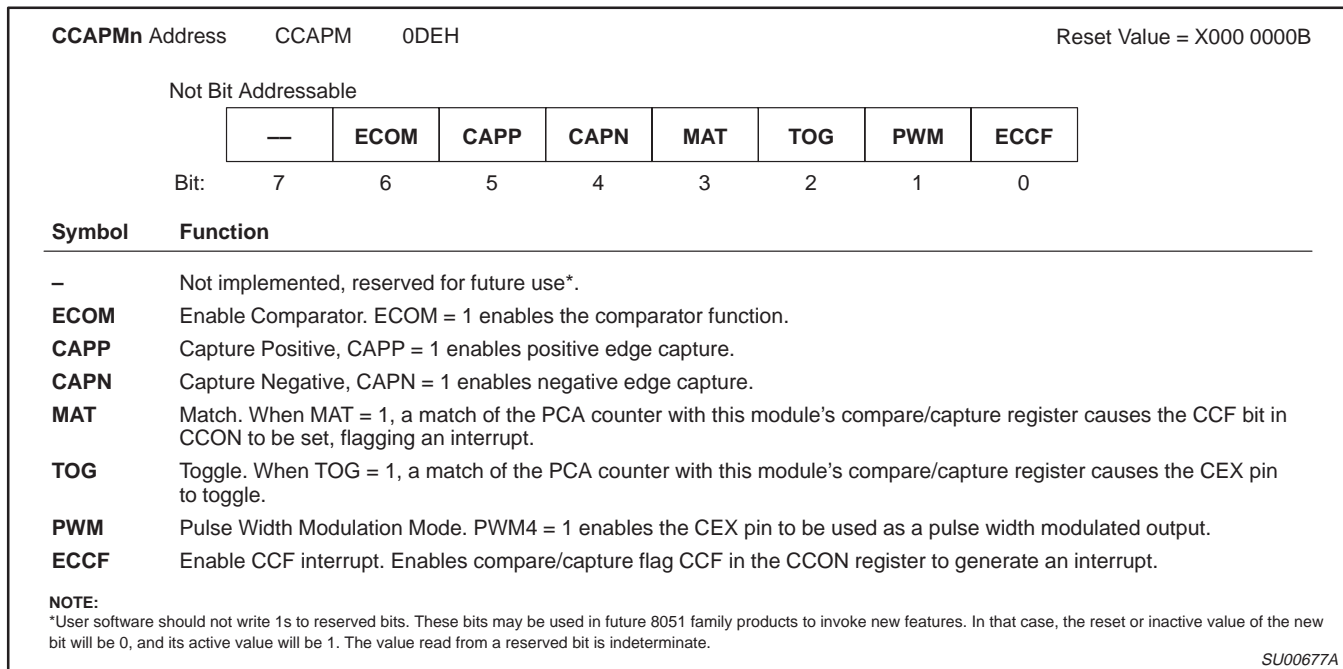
CCAPMn Address CCAPM 0DEH Reset Value = X000 0000B

Not Bit Addressable

| — | ECOM | CAPP | CAPN | MAT | TOG | PWM | ECCF |
|---|---|---|---|---|---|---|---|

Bit: 7 6 5 4 3 2 1 0

| Symbol | Function |
|---|---|
| – | Not implemented, reserved for future use*. |
| ECOM | Enable Comparator. ECOM = 1 enables the comparator function. |
| CAPP | Capture Positive, CAPP = 1 enables positive edge capture. |
| CAPN | Capture Negative, CAPN = 1 enables negative edge capture. |
| MAT | Match. When MAT = 1, a match of the PCA counter with this module's compare/capture register causes the CCF bit in CCON to be set, flagging an interrupt. |
| TOG | Toggle. When TOG = 1, a match of the PCA counter with this module's compare/capture register causes the CEX pin to toggle. |
| PWM | Pulse Width Modulation Mode. PWM4 = 1 enables the CEX pin to be used as a pulse width modulated output. |
| ECCF | Enable CCF interrupt. Enables compare/capture flag CCF in the CCON register to generate an interrupt. |

NOTE:
*User software should not write 1s to reserved bits. These bits may be used in future 8051 family products to invoke new features. In that case, the reset or inactive value of the new bit will be 0, and its active value will be 1. The value read from a reserved bit is indeterminate.

SU00677A